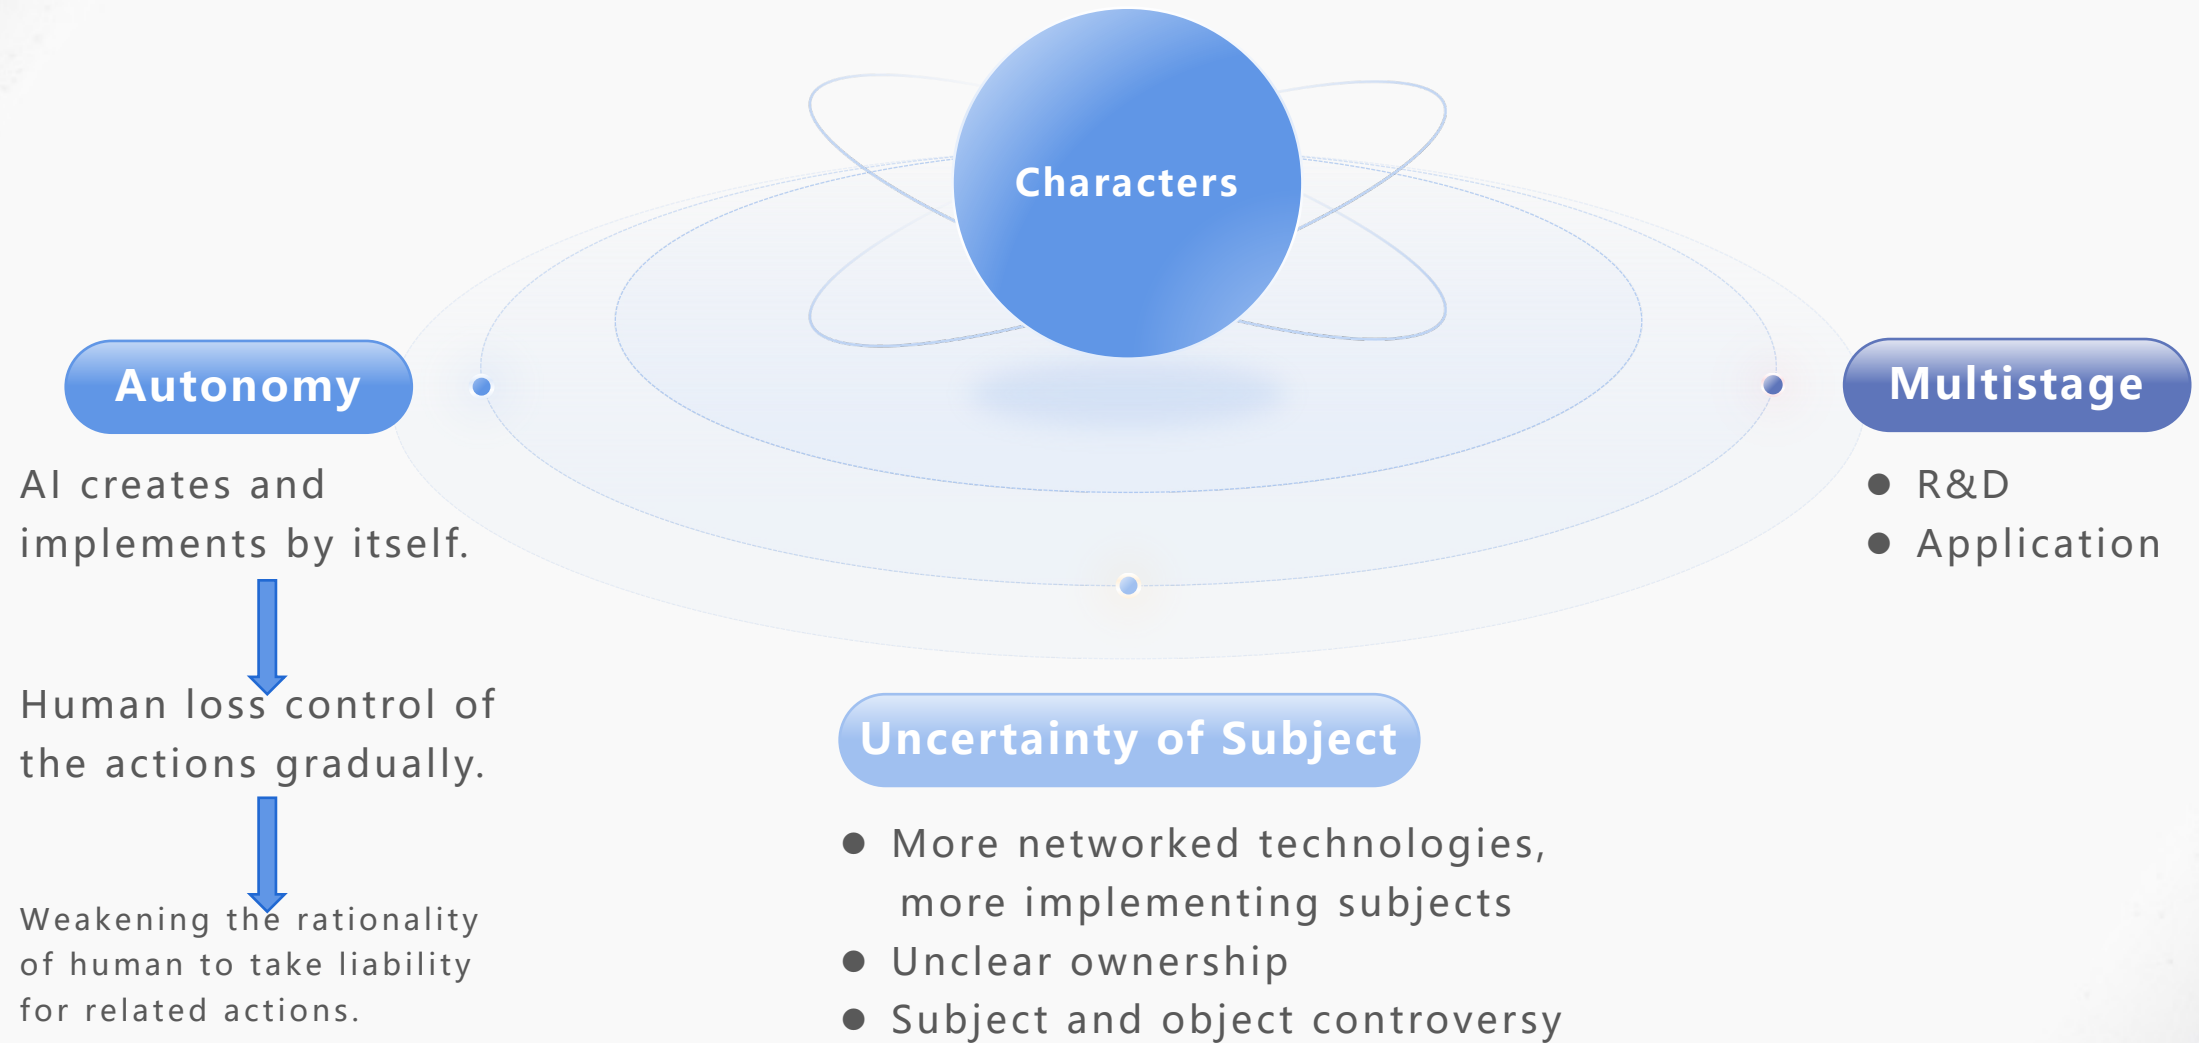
Characters

Autonomy

AI creates and implements by itself.

Human loss control of the actions gradually.

Weakening the rationality of human to take liability for related actions.

Multistage

● R&D
● Application

Uncertainty of Subject

● More networked technologies, more implementing subjects
● Unclear ownership
● Subject and object controversy